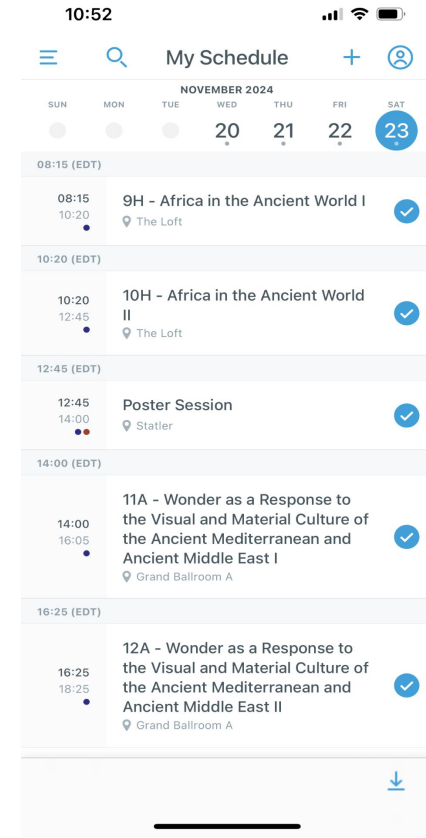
10:52

My Schedule

NOVEMBER 2024

SUN MON TUE WED THU FRI SAT

20 21 22 23

08:15 (EDT)

08:15
10:20

9H - Africa in the Ancient World I
The Loft

10:20 (EDT)

10:20
12:45

10H - Africa in the Ancient World II
The Loft

12:45 (EDT)

12:45
14:00

Poster Session
Statler

14:00 (EDT)

14:00
16:05

11A - Wonder as a Response to the Visual and Material Culture of the Ancient Mediterranean and Ancient Middle East I
Grand Ballroom A

16:25 (EDT)

16:25
18:25

12A - Wonder as a Response to the Visual and Material Culture of the Ancient Mediterranean and Ancient Middle East II
Grand Ballroom A